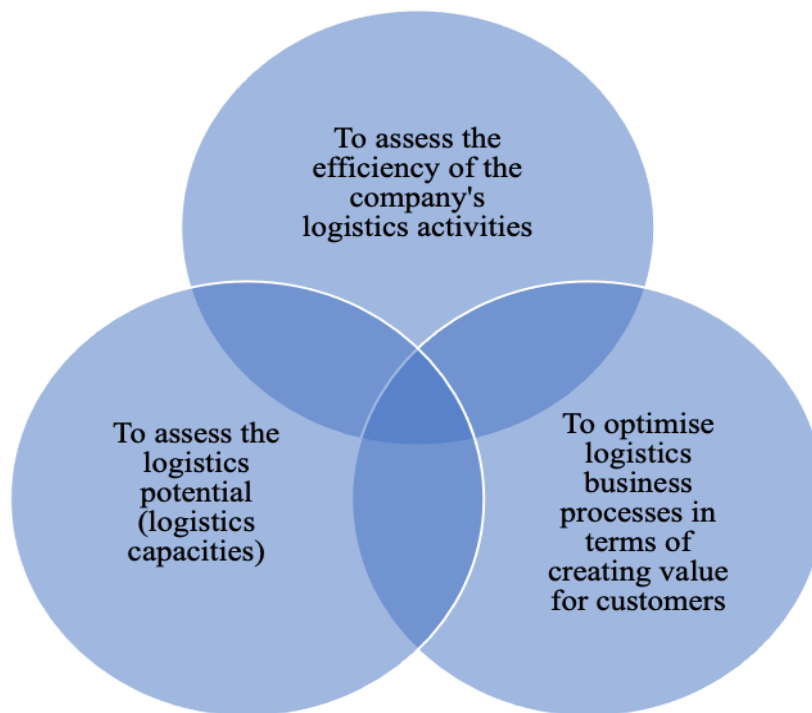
To assess the efficiency of the company's logistics activities

To assess the logistics potential (logistics capacities)

To optimise logistics business processes in terms of creating value for customers